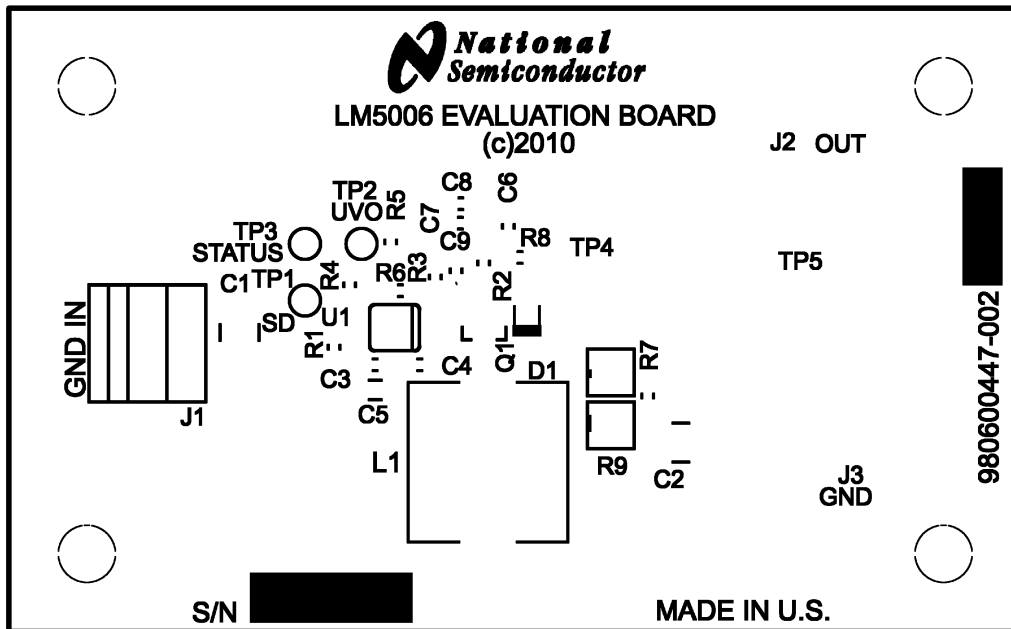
National Semiconductor

LM5006 EVALUATION BOARD
(c)2010

J2 OUT

TP2
UVO
R5
C8
C6
C7
C9
R8
TP3
STATUS
TP4
TP5
C1
TP1
R4
R6
R3
R2
GND IN
SD
U1
R1
Q1
C3
C4
D1
R7
C5
J1
L1
R9
C2
J3
GND
980600447-002

S/N

MADE IN U.S.